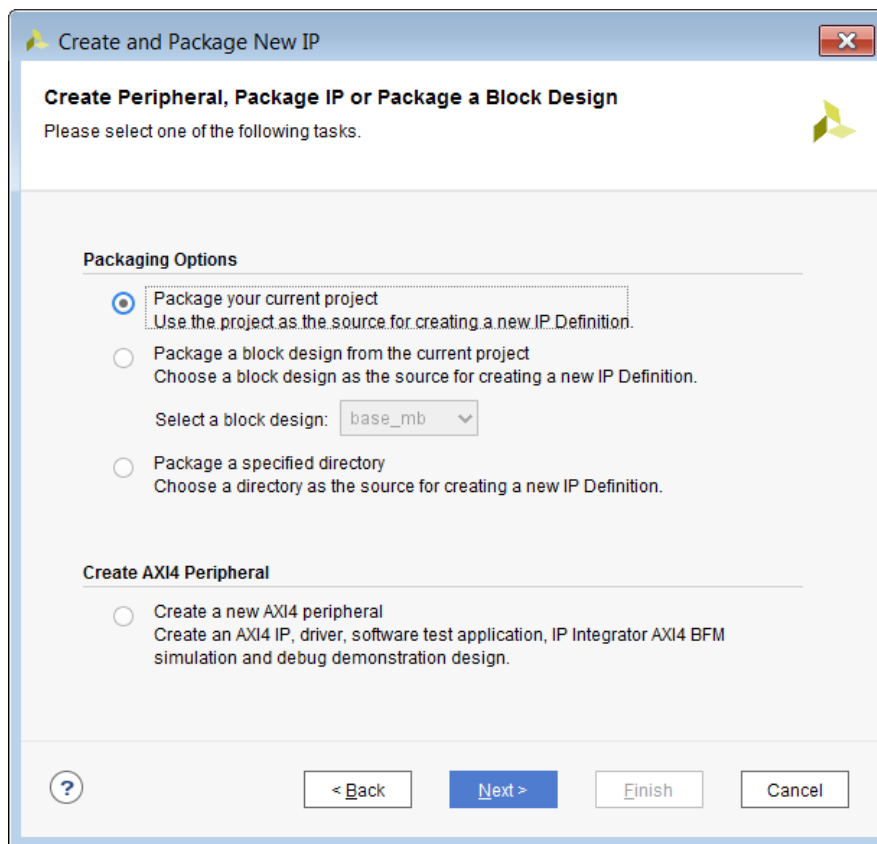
Create and Package New IP

Create Peripheral, Package IP or Package a Block Design
Please select one of the following tasks.

Packaging Options

Package your current project
Use the project as the source for creating a new IP Definition.

Package a block design from the current project
Choose a block design as the source for creating a new IP Definition.

Select a block design: base_mb

Package a specified directory
Choose a directory as the source for creating a new IP Definition.

Create AXI4 Peripheral

Create a new AXI4 peripheral
Create an AXI4 IP, driver, software test application, IP Integrator AXI4 BFM simulation and debug demonstration design.

?

< Back

Next >

Finish

Cancel